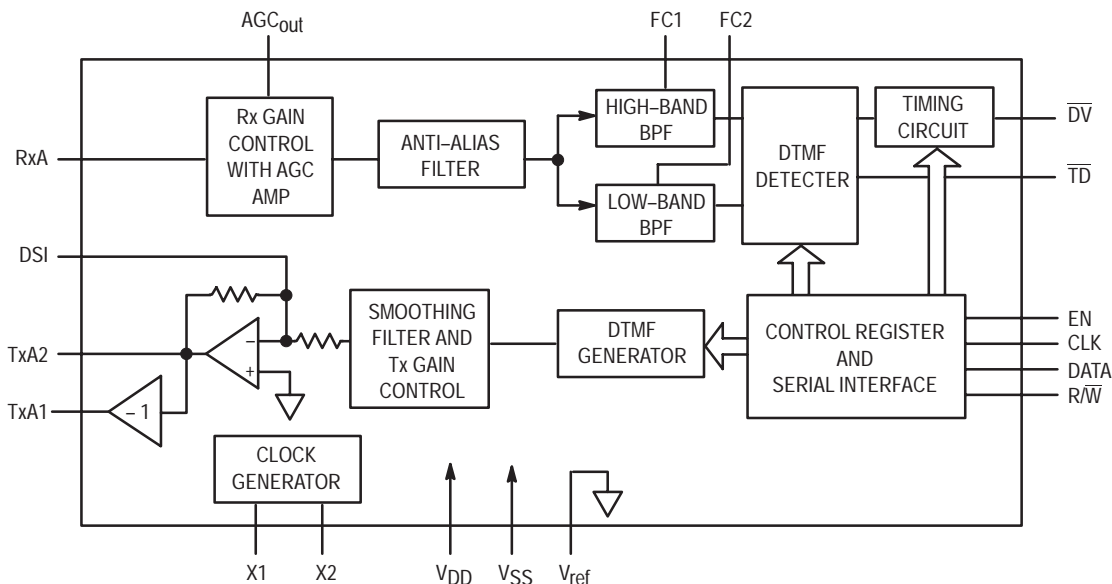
$AGC_{out}$

FC1 FC2

RxA

Rx GAIN CONTROL WITH AGC AMP

ANTI–ALIAS FILTER

HIGH–BAND BPF

LOW–BAND BPF

DTMF DETECTER

TIMING CIRCUIT

$\overline{DV}$

$\overline{TD}$

DSI

TxA2

TxA1

– 1

–

+

SMOOTHING FILTER AND Tx GAIN CONTROL

DTMF GENERATOR

CONTROL REGISTER AND SERIAL INTERFACE

EN

CLK

DATA

$R/\overline{W}$

CLOCK GENERATOR

X1 X2 $V_{DD}$ $V_{SS}$ $V_{ref}$